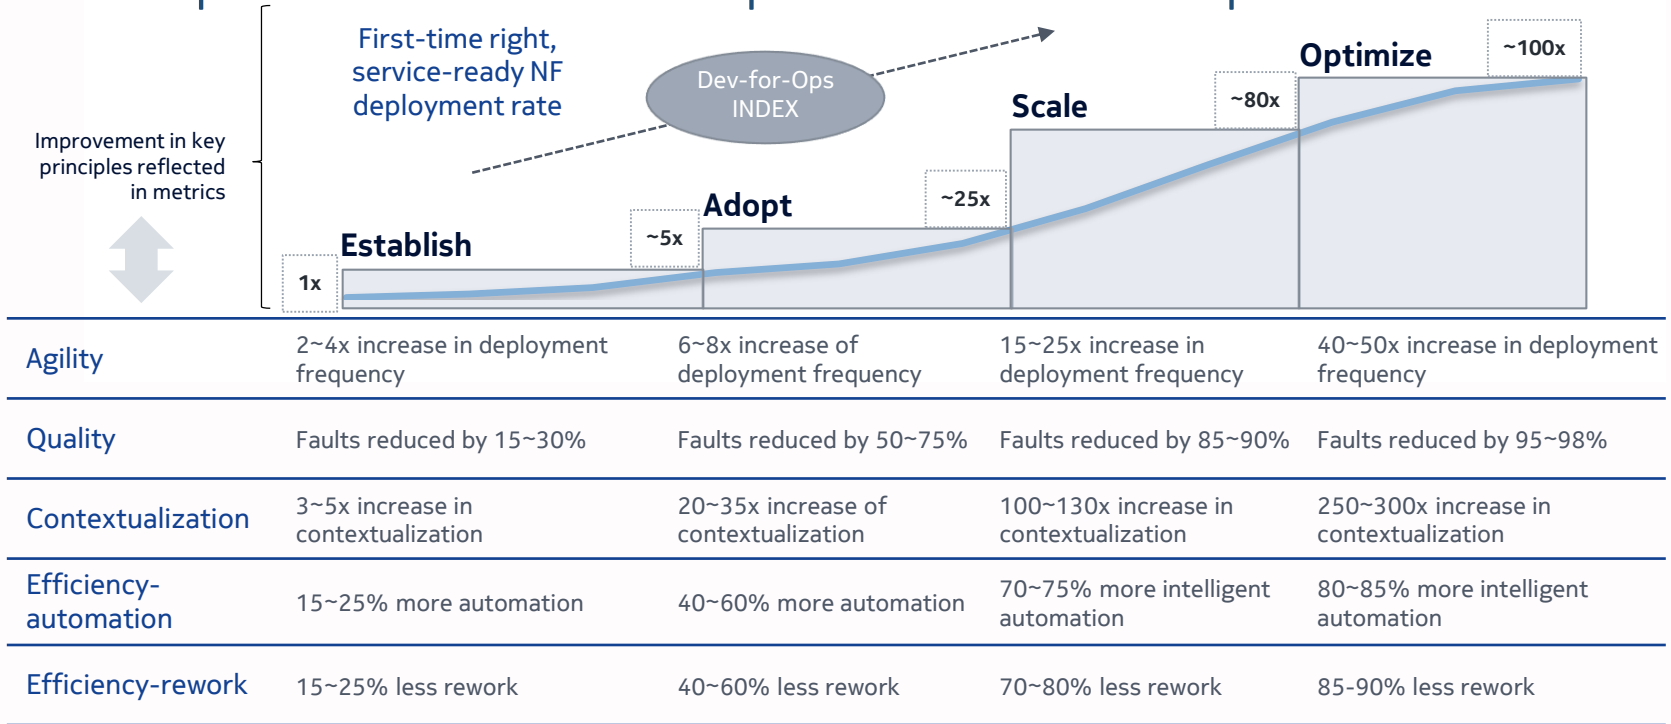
First-time right, service-ready NF deployment rate

Dev-for-Ops INDEX

Improvement in key principles reflected in metrics

1x
Establish
~5x
Adopt
~25x
Scale
~80x
Optimize
~100x

| Agility | 2~4x increase in deployment frequency | 6~8x increase of deployment frequency | 15~25x increase in deployment frequency | 40~50x increase in deployment frequency |
|---|---|---|---|---|
| Quality | Faults reduced by 15~30% | Faults reduced by 50~75% | Faults reduced by 85~90% | Faults reduced by 95~98% |
| Contextualization | 3~5x increase in contextualization | 20~35x increase of contextualization | 100~130x increase in contextualization | 250~300x increase in contextualization |
| Efficiency-automation | 15~25% more automation | 40~60% more automation | 70~75% more intelligent automation | 80~85% more intelligent automation |
| Efficiency-rework | 15~25% less rework | 40~60% less rework | 70~80% less rework | 85-90% less rework |